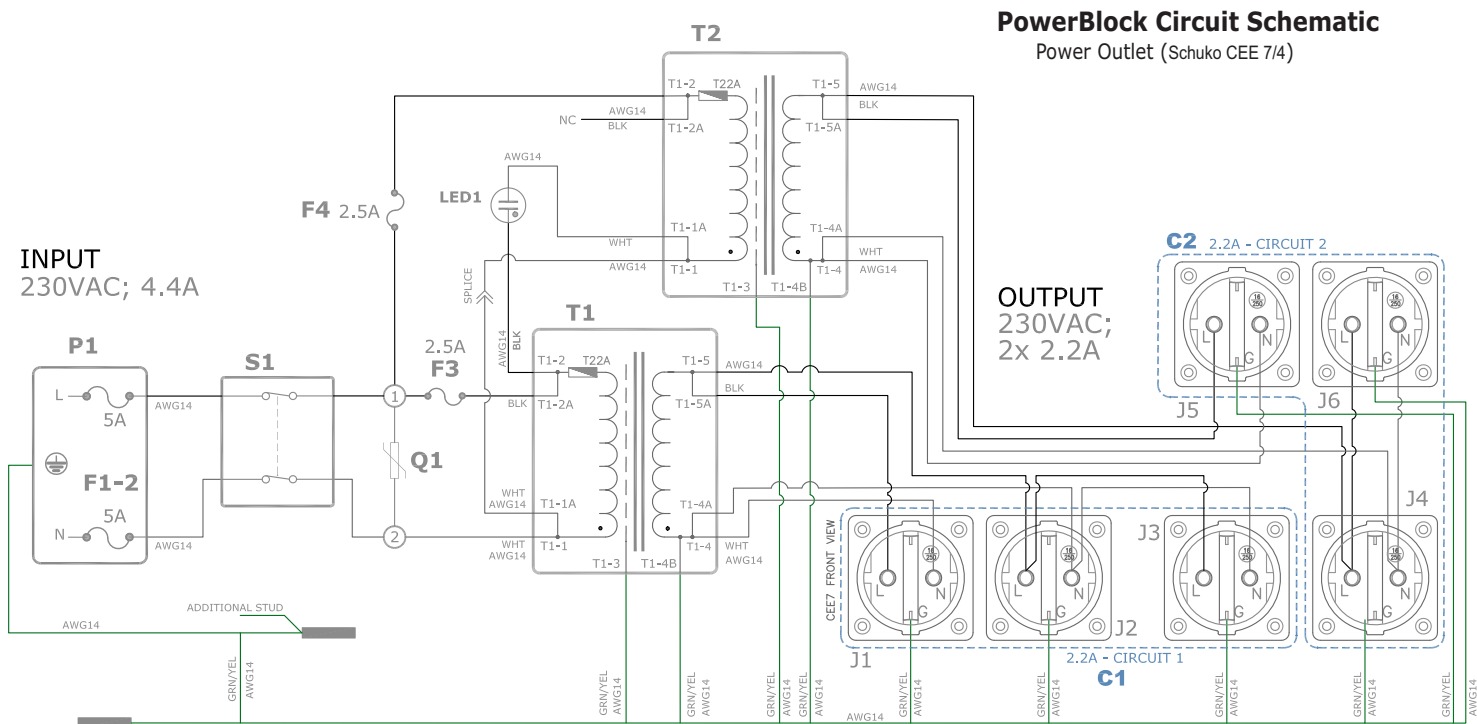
PowerBlock Circuit Schematic
Power Outlet (Schuko CEE 7/4)

T2

T1-2 T22A
NC AWG14 BLK T1-2A
T1-5 AWG14 BLK
T1-5A
AWG14
LED1
F4 2.5A
T1-1A WHT
AWG14 T1-1
T1-4A WHT
T1-4 AWG14
T1-3 T1-4B

INPUT
230VAC; 4.4A

OUTPUT
230VAC;
2x 2.2A

C2 2.2A - CIRCUIT 2

SPLICE
AWG14 BLK

T1
T1-2 T22A
T1-2A
T1-5 AWG14
BLK
T1-5A
P1
L
5A
AWG14
S1
1
2.5A
F3
BLK
F1-2
N
5A
AWG14
Q1
2
WHT AWG14
T1-1A
WHT AWG14
T1-1
T1-4A
T1-4 WHT AWG14
T1-3 T1-4B

L N G 16 250
J5
J6
J4
CEE7 FRONT VIEW
J1
J2
J3
2.2A - CIRCUIT 1
C1

ADDITIONAL STUD
AWG14
GRN/YEL AWG14
GRN/YEL AWG14
GRN/YEL AWG14
GRN/YEL AWG14
GRN/YEL AWG14
GRN/YEL AWG14
AWG14
GRN/YEL AWG14
GRN/YEL AWG14
GRN/YEL AWG14
GRN/YEL AWG14
GRN/YEL AWG14
GRN/YEL AWG14